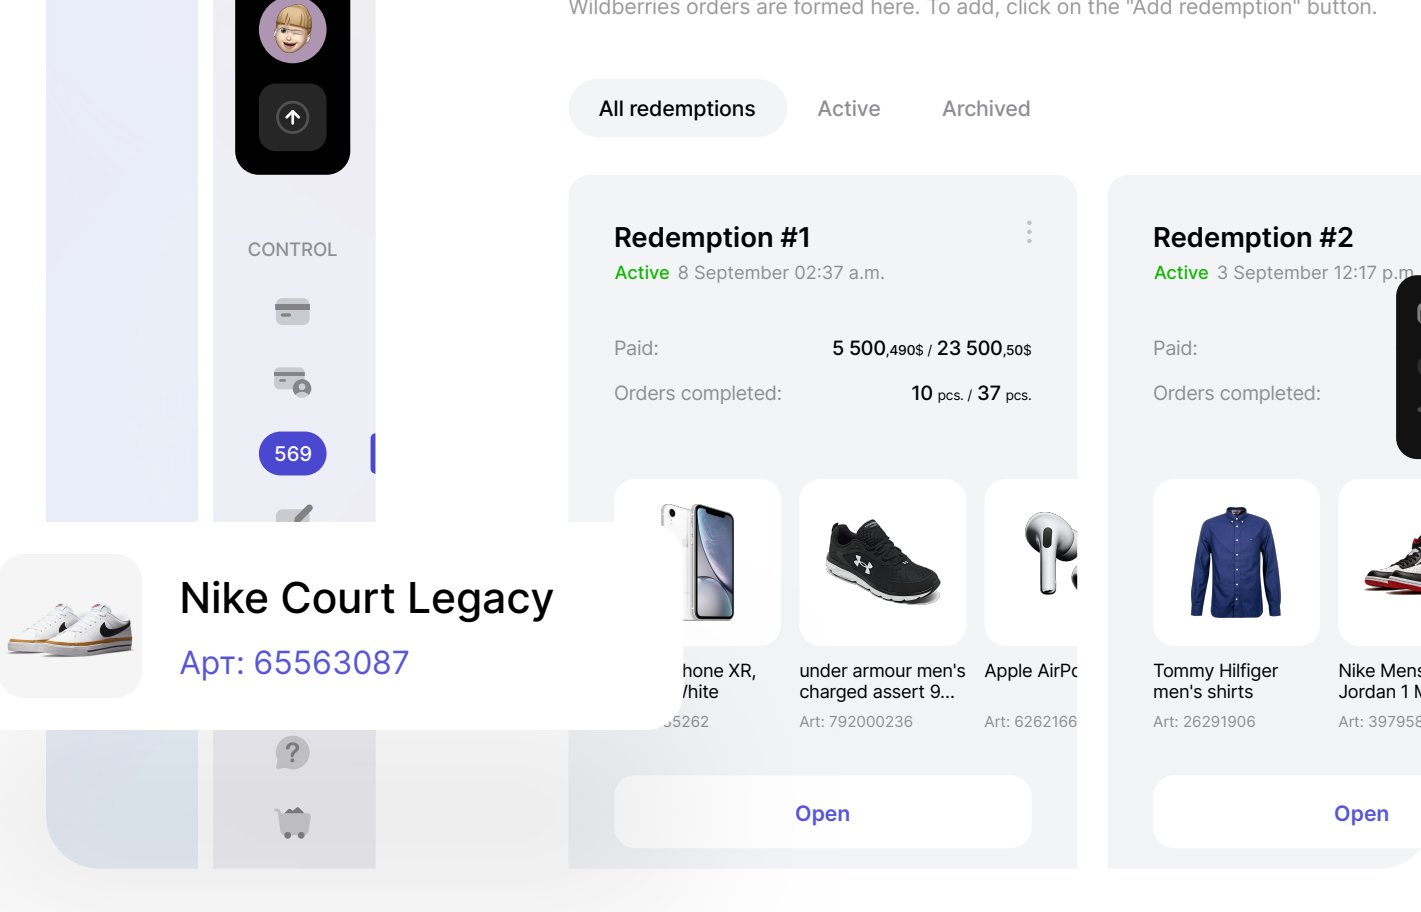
Wildberries orders are formed here. To add, click on the "Add redemption" button.

All redemptions
Active
Archived

CONTROL

569

Redemption #1
Active 8 September 02:37 a.m.

Paid: 5 500,490$ / 23 500,50$
Orders completed: 10 pcs. / 37 pcs.

hone XR, /hite
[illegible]5262

under armour men's charged assert 9...
Art: 792000236

Apple AirP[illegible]
Art: 6262166

Open

Redemption #2
Active 3 September 12:17 p.m

Paid:
Orders completed:

Tommy Hilfiger men's shirts
Art: 26291906

Nike Mens Jordan 1 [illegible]
Art: 39795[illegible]

Open

Nike Court Legacy
Арт: 65563087